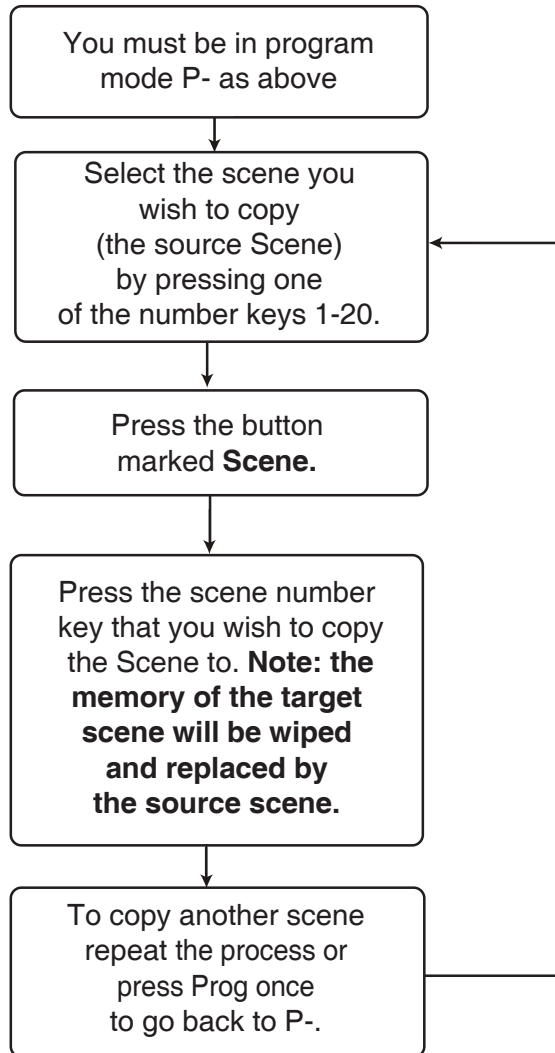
You must be in program mode P- as above

Select the scene you wish to copy (the source Scene) by pressing one of the number keys 1-20.

Press the button marked Scene.

Press the scene number key that you wish to copy the Scene to. Note: the memory of the target scene will be wiped and replaced by the source scene.

To copy another scene repeat the process or press Prog once to go back to P-.